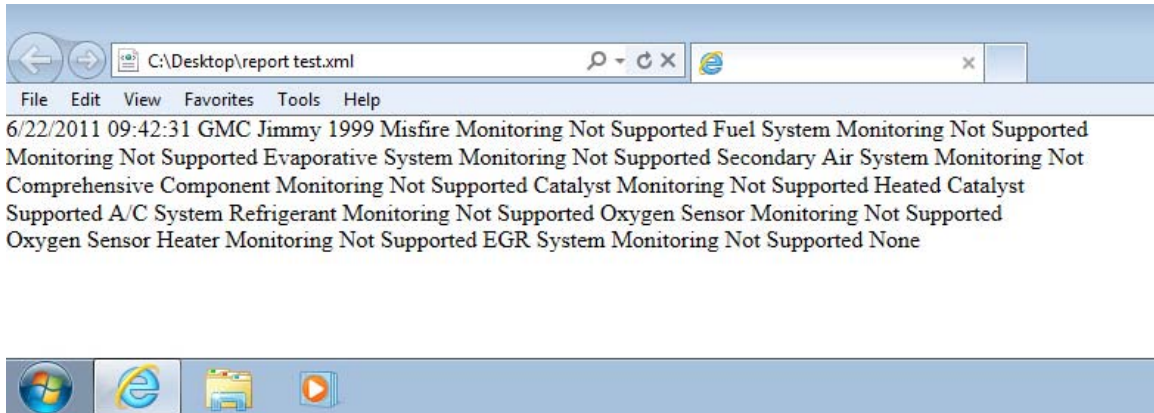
C:\Desktop\report test.xml

File Edit View Favorites Tools Help

6/22/2011 09:42:31 GMC Jimmy 1999 Misfire Monitoring Not Supported Fuel System Monitoring Not Supported Monitoring Not Supported Evaporative System Monitoring Not Supported Secondary Air System Monitoring Not Comprehensive Component Monitoring Not Supported Catalyst Monitoring Not Supported Heated Catalyst Supported A/C System Refrigerant Monitoring Not Supported Oxygen Sensor Monitoring Not Supported Oxygen Sensor Heater Monitoring Not Supported EGR System Monitoring Not Supported None